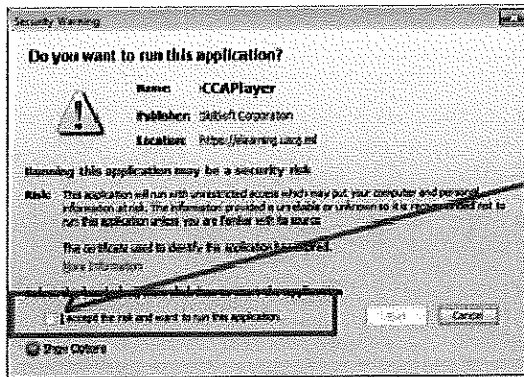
Security Warning

Do you want to run this application?

Name: CCAPlayer

Publisher: Skillsoft Corporation

Location: https://elearning.uscg.mil

Running this application may be a security risk

Risk: This application will run with unrestricted access which may put your computer and personal information at risk. The information provided is unreliable or unknown so it is recommended not to run this application unless you are familiar with its source.

The certificate used to identify the application has expired.

More Information

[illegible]

I accept the risk and want to run this application.

Run

Cancel

Show Options